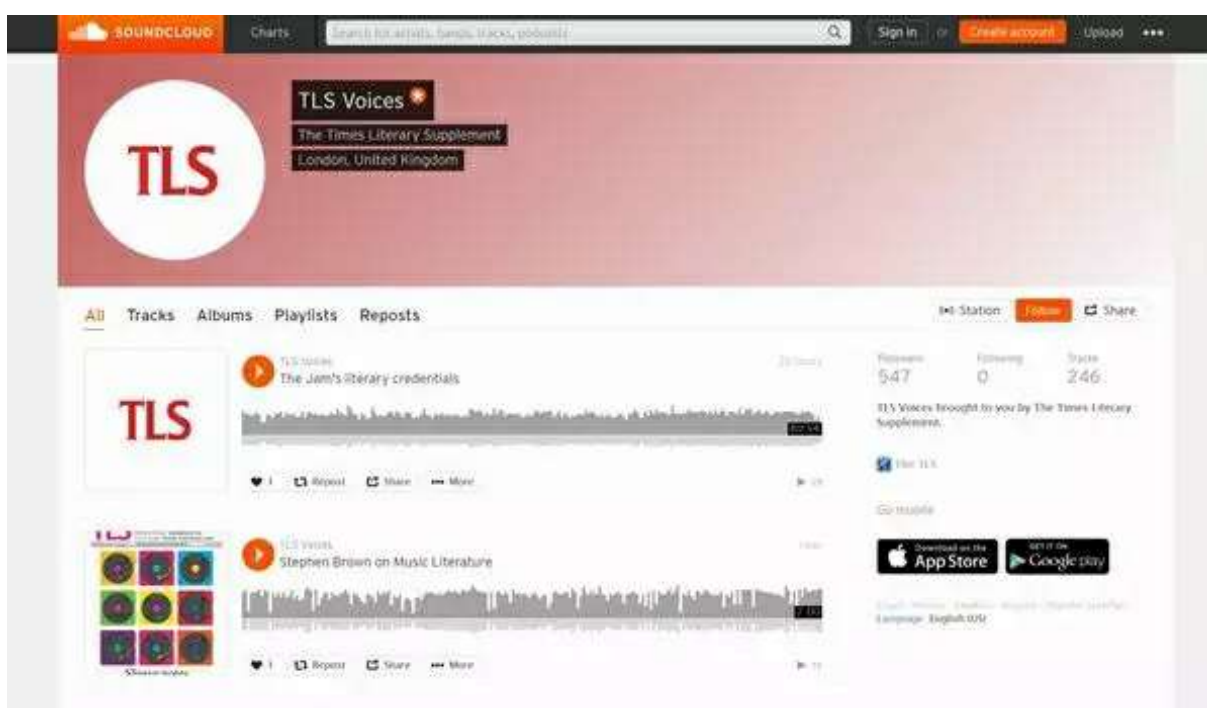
SOUNDCLOUD Charts Search for artists, bands, tracks, podcasts Sign in or Create account Upload •••

TLS

TLS Voices

The Times Literary Supplement

London, United Kingdom

All Tracks Albums Playlists Reposts

Station Follow Share

TLS

TLS Voices
The Jam's literary credentials

♥ 1 Repost Share More

TLS Voices
Stephen Brown on Music Literature

7:00

♥ 1 Repost Share More

Followers 547 Following 0 Tracks 246

TLS Voices brought to you by The Times Literary Supplement.

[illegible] TLS

Go mobile

Download on the App Store

GET IT ON Google play

Language: English (US)